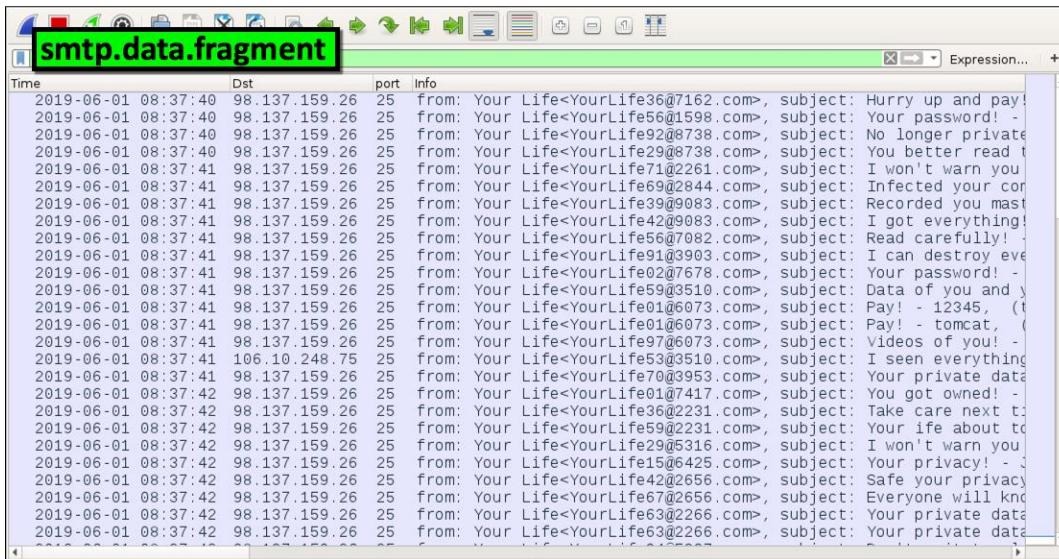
smtp.data.fragment

Expression...

| Time | Dst | port | Info |
|---|---|---|---|
| 2019-06-01 08:37:40 | 98.137.159.26 | 25 | from: Your Life<YourLife36@7162.com>, subject: Hurry up and pay! |
| 2019-06-01 08:37:40 | 98.137.159.26 | 25 | from: Your Life<YourLife56@1598.com>, subject: Your password! - |
| 2019-06-01 08:37:40 | 98.137.159.26 | 25 | from: Your Life<YourLife92@8738.com>, subject: No longer private |
| 2019-06-01 08:37:40 | 98.137.159.26 | 25 | from: Your Life<YourLife29@8738.com>, subject: You better read t |
| 2019-06-01 08:37:41 | 98.137.159.26 | 25 | from: Your Life<YourLife71@2261.com>, subject: I won't warn you |
| 2019-06-01 08:37:41 | 98.137.159.26 | 25 | from: Your Life<YourLife69@2844.com>, subject: Infected your cor |
| 2019-06-01 08:37:41 | 98.137.159.26 | 25 | from: Your Life<YourLife39@9083.com>, subject: Recorded you mast |
| 2019-06-01 08:37:41 | 98.137.159.26 | 25 | from: Your Life<YourLife42@9083.com>, subject: I got everything! |
| 2019-06-01 08:37:41 | 98.137.159.26 | 25 | from: Your Life<YourLife56@7082.com>, subject: Read carefully! - |
| 2019-06-01 08:37:41 | 98.137.159.26 | 25 | from: Your Life<YourLife91@3903.com>, subject: I can destroy eve |
| 2019-06-01 08:37:41 | 98.137.159.26 | 25 | from: Your Life<YourLife02@7678.com>, subject: Your password! - |
| 2019-06-01 08:37:41 | 98.137.159.26 | 25 | from: Your Life<YourLife59@3510.com>, subject: Data of you and y |
| 2019-06-01 08:37:41 | 98.137.159.26 | 25 | from: Your Life<YourLife01@6073.com>, subject: Pay! - 12345, (t |
| 2019-06-01 08:37:41 | 98.137.159.26 | 25 | from: Your Life<YourLife01@6073.com>, subject: Pay! - tomcat, ( |
| 2019-06-01 08:37:41 | 98.137.159.26 | 25 | from: Your Life<YourLife97@6073.com>, subject: Videos of you! - |
| 2019-06-01 08:37:41 | 106.10.248.75 | 25 | from: Your Life<YourLife53@3510.com>, subject: I seen everything |
| 2019-06-01 08:37:41 | 98.137.159.26 | 25 | from: Your Life<YourLife70@3953.com>, subject: Your private data |
| 2019-06-01 08:37:42 | 98.137.159.26 | 25 | from: Your Life<YourLife01@7417.com>, subject: You got owned! - |
| 2019-06-01 08:37:42 | 98.137.159.26 | 25 | from: Your Life<YourLife36@2231.com>, subject: Take care next ti |
| 2019-06-01 08:37:42 | 98.137.159.26 | 25 | from: Your Life<YourLife59@2231.com>, subject: Your ife about to |
| 2019-06-01 08:37:42 | 98.137.159.26 | 25 | from: Your Life<YourLife29@5316.com>, subject: I won't warn you |
| 2019-06-01 08:37:42 | 98.137.159.26 | 25 | from: Your Life<YourLife15@6425.com>, subject: Your privacy! - J |
| 2019-06-01 08:37:42 | 98.137.159.26 | 25 | from: Your Life<YourLife42@2656.com>, subject: Safe your privacy |
| 2019-06-01 08:37:42 | 98.137.159.26 | 25 | from: Your Life<YourLife67@2656.com>, subject: Everyone will kno |
| 2019-06-01 08:37:42 | 98.137.159.26 | 25 | from: Your Life<YourLife63@2266.com>, subject: Your private data |
| 2019-06-01 08:37:42 | 98.137.159.26 | 25 | from: Your Life<YourLife63@2266.com>, subject: Your private data |